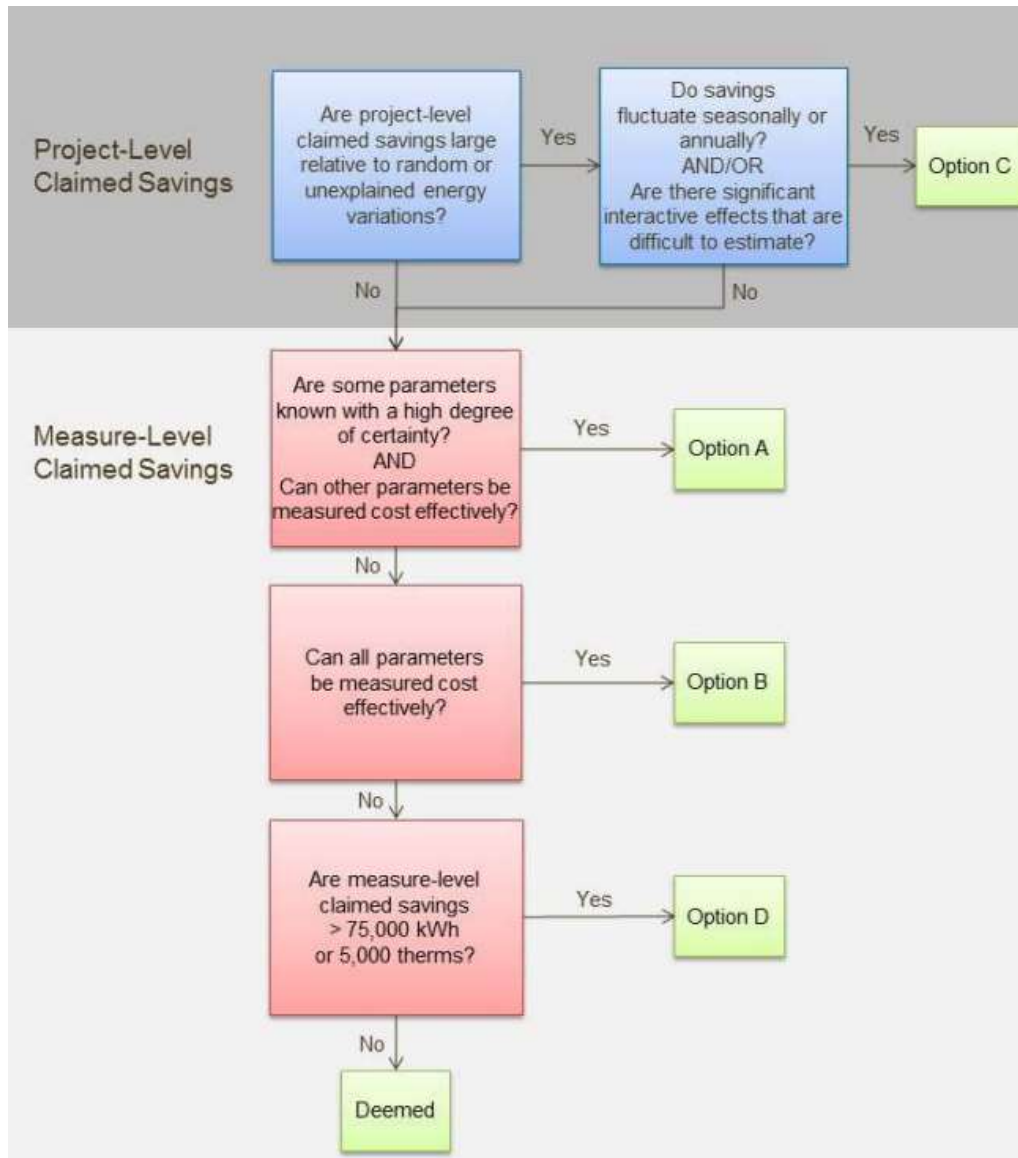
Project-Level Claimed Savings

Are project-level claimed savings large relative to random or unexplained energy variations?

Yes

Do savings fluctuate seasonally or annually? AND/OR Are there significant interactive effects that are difficult to estimate?

Yes

Option C

No

No

Measure-Level Claimed Savings

Are some parameters known with a high degree of certainty? AND Can other parameters be measured cost effectively?

Yes

Option A

No

Can all parameters be measured cost effectively?

Yes

Option B

No

Are measure-level claimed savings > 75,000 kWh or 5,000 therms?

Yes

Option D

No

Deemed